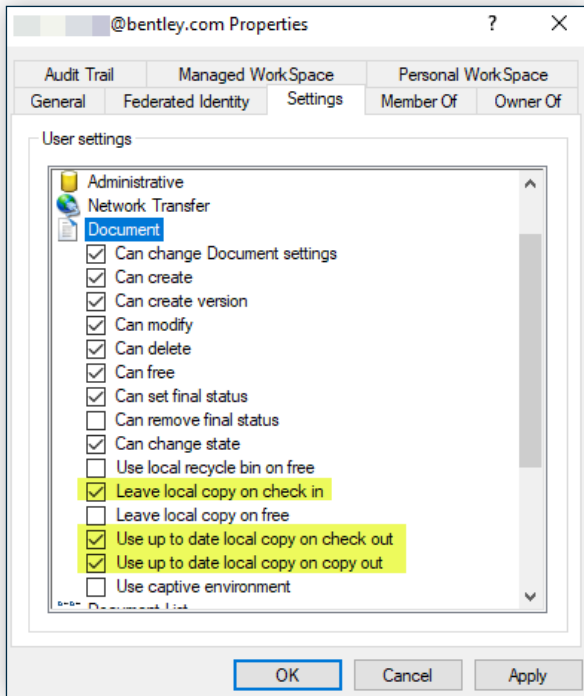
@bentley.com Properties ? X

Audit Trail | Managed WorkSpace | Personal WorkSpace
General | Federated Identity | Settings | Member Of | Owner Of

User settings

Administrative
Network Transfer
Document
Can change Document settings
Can create
Can create version
Can modify
Can delete
Can free
Can set final status
Can remove final status
Can change state
Use local recycle bin on free
Leave local copy on check in
Leave local copy on free
Use up to date local copy on check out
Use up to date local copy on copy out
Use captive environment
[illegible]

OK | Cancel | Apply